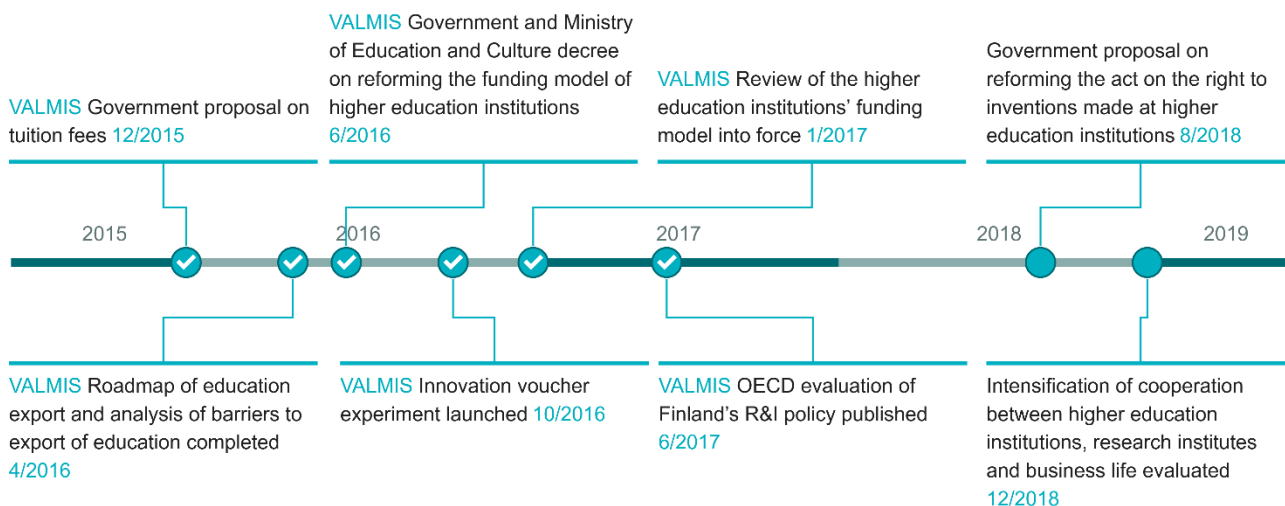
VALMIS Government proposal on tuition fees 12/2015

VALMIS Government and Ministry of Education and Culture decree on reforming the funding model of higher education institutions 6/2016

VALMIS Review of the higher education institutions' funding model into force 1/2017

Government proposal on reforming the act on the right to inventions made at higher education institutions 8/2018

2015

2016

2017

2018

2019

VALMIS Roadmap of education export and analysis of barriers to export of education completed 4/2016

VALMIS Innovation voucher experiment launched 10/2016

VALMIS OECD evaluation of Finland's R&I policy published 6/2017

Intensification of cooperation between higher education institutions, research institutes and business life evaluated 12/2018